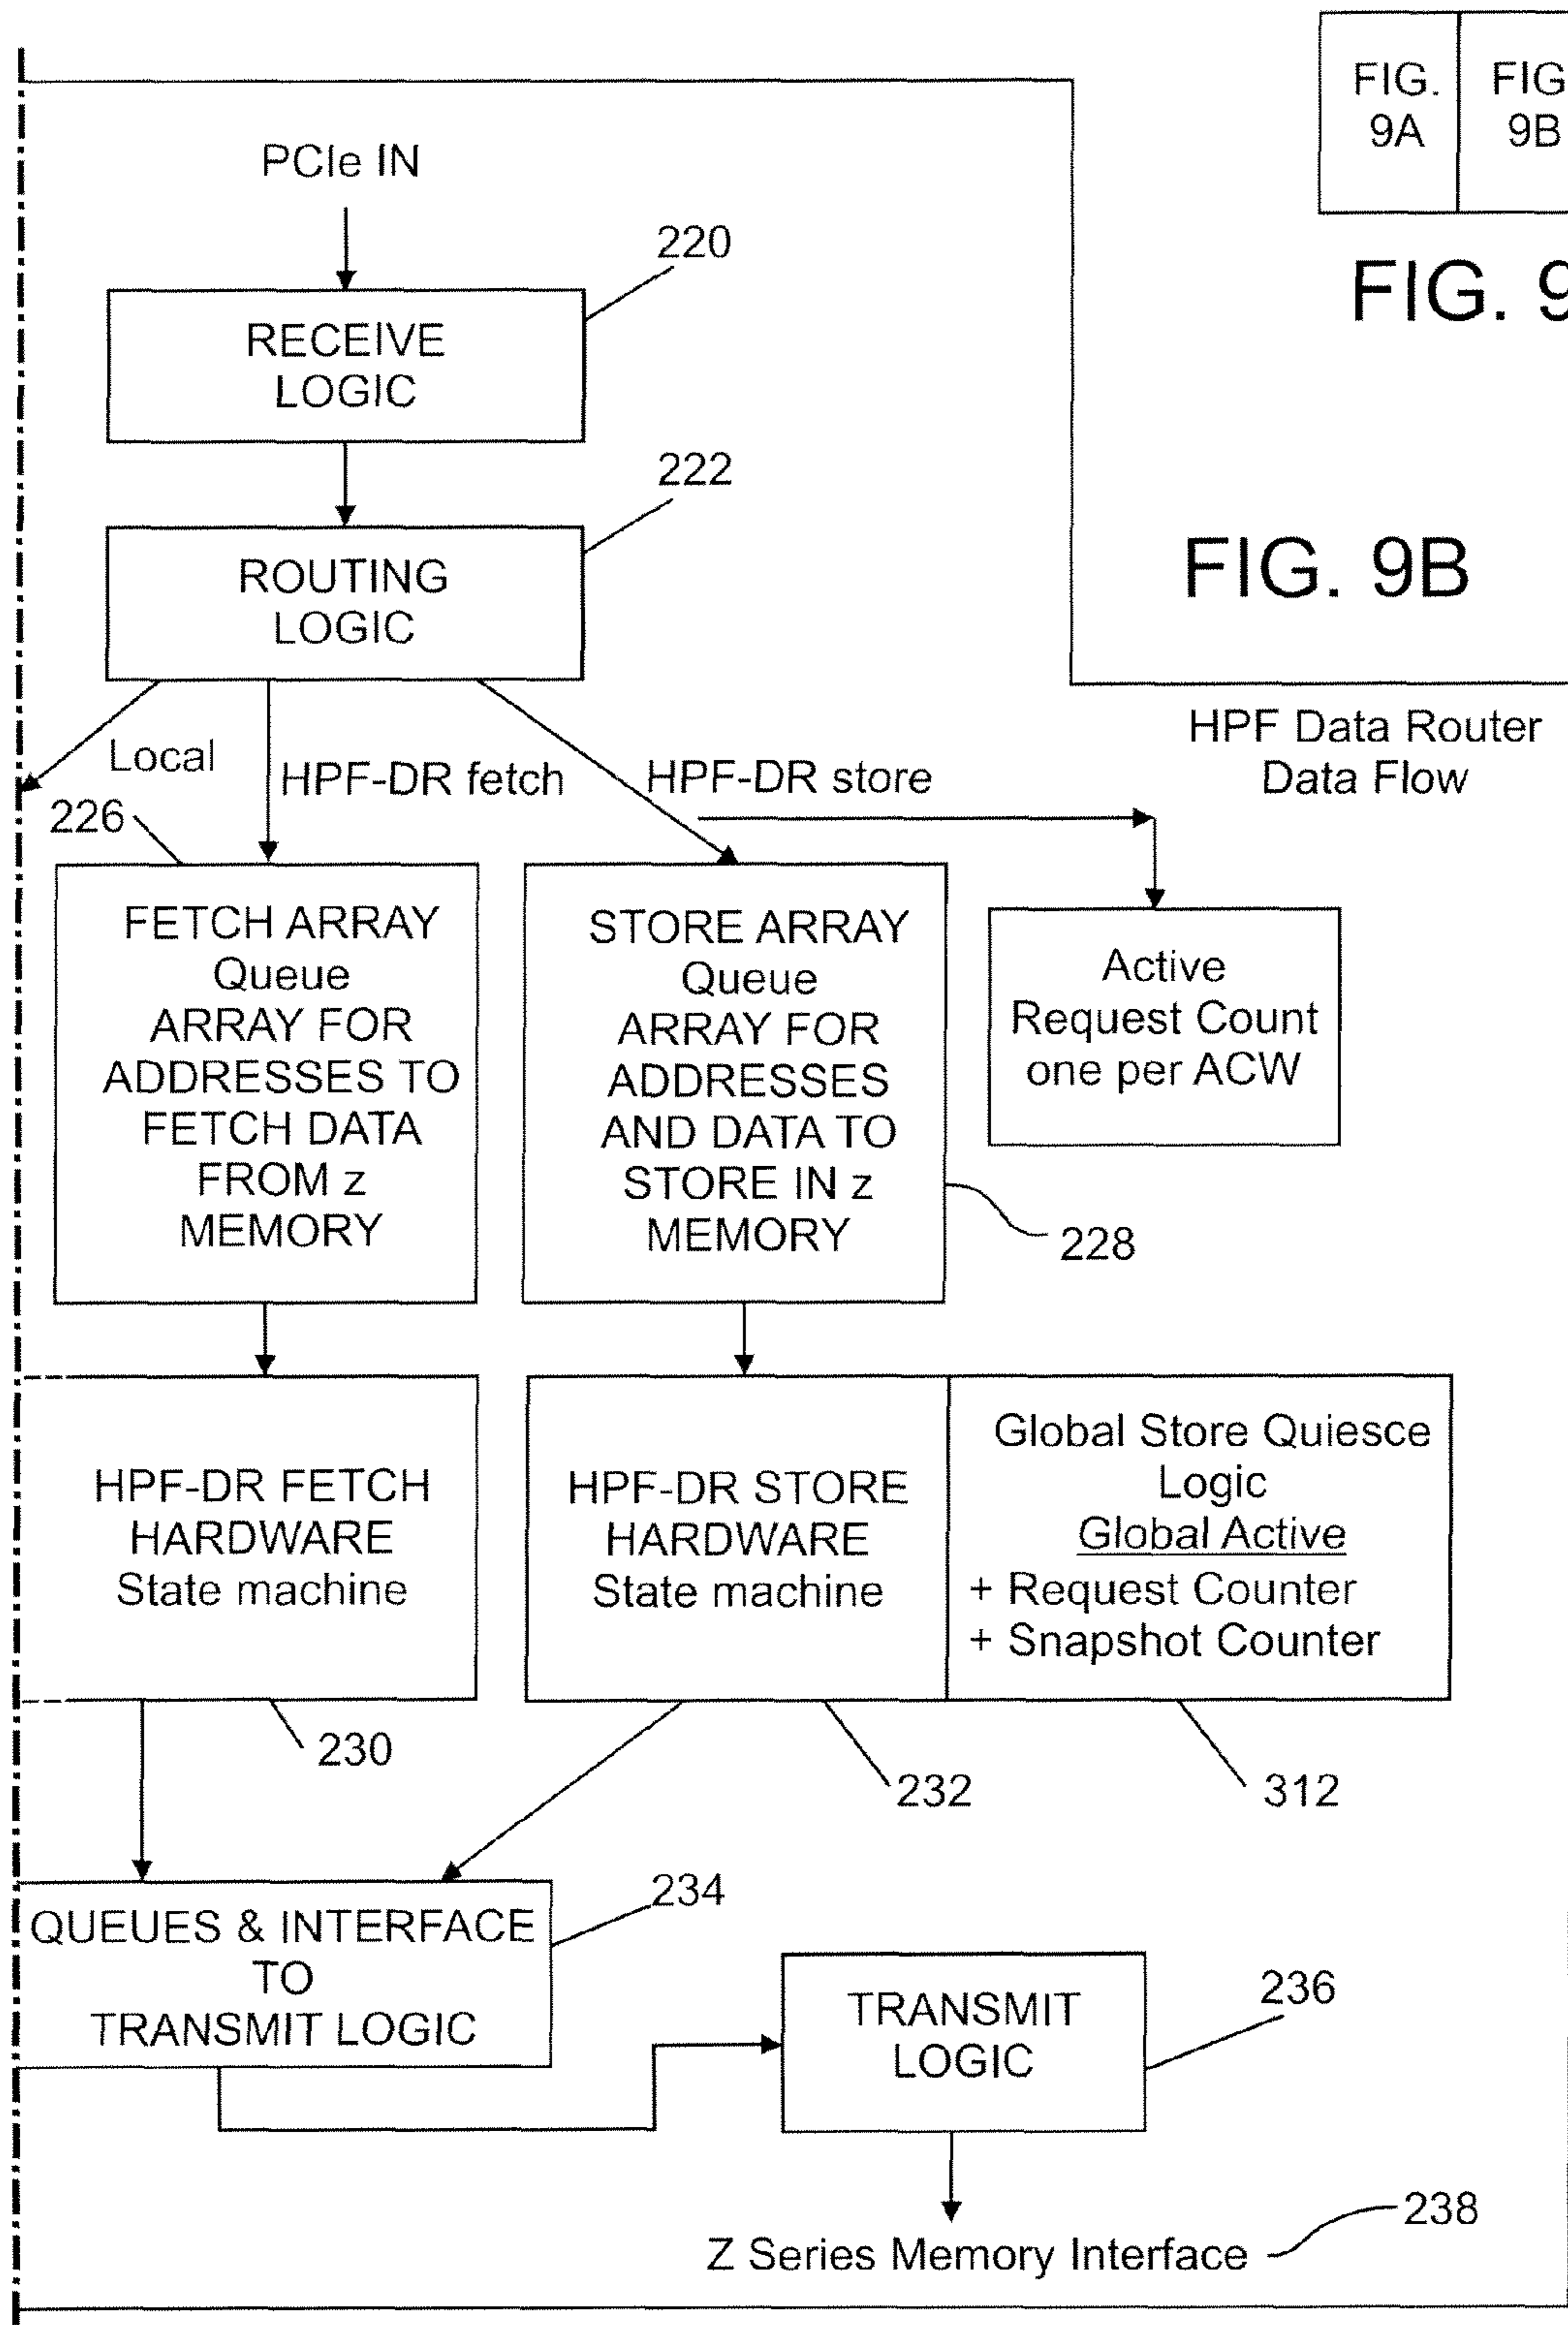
FIG. 9A

FIG 9B

FIG. 9

PCIe IN

220

RECEIVE LOGIC

222

ROUTING LOGIC

FIG. 9B

HPF Data Router Data Flow

Local

226

HPF-DR fetch

HPF-DR store

FETCH ARRAY Queue ARRAY FOR ADDRESSES TO FETCH DATA FROM z MEMORY

STORE ARRAY Queue ARRAY FOR ADDRESSES AND DATA TO STORE IN z MEMORY

Active Request Count one per ACW

228

HPF-DR FETCH HARDWARE State machine

HPF-DR STORE HARDWARE State machine

Global Store Quiesce Logic
Global Active
+ Request Counter
+ Snapshot Counter

230

232

312

234

QUEUES & INTERFACE TO TRANSMIT LOGIC

TRANSMIT LOGIC

236

238

Z Series Memory Interface